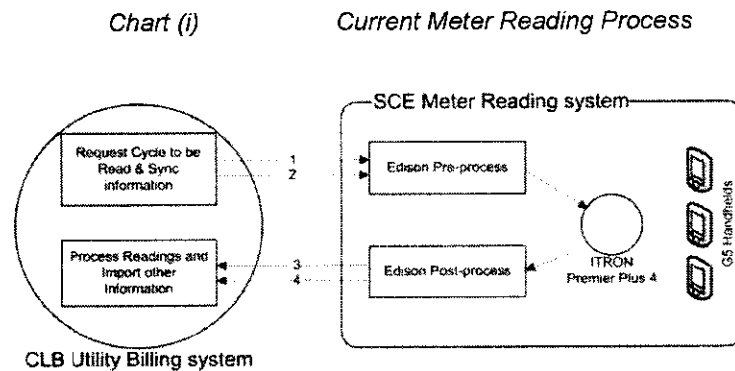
Chart (i)

Current Meter Reading Process

SCE Meter Reading system

Request Cycle to be Read & Sync information

1

2

Edison Pre-process

ITRON Premier Plus 4

G5 Handhelds

Process Readings and Import other information

3

4

Edison Post-process

CLB Utility Billing system